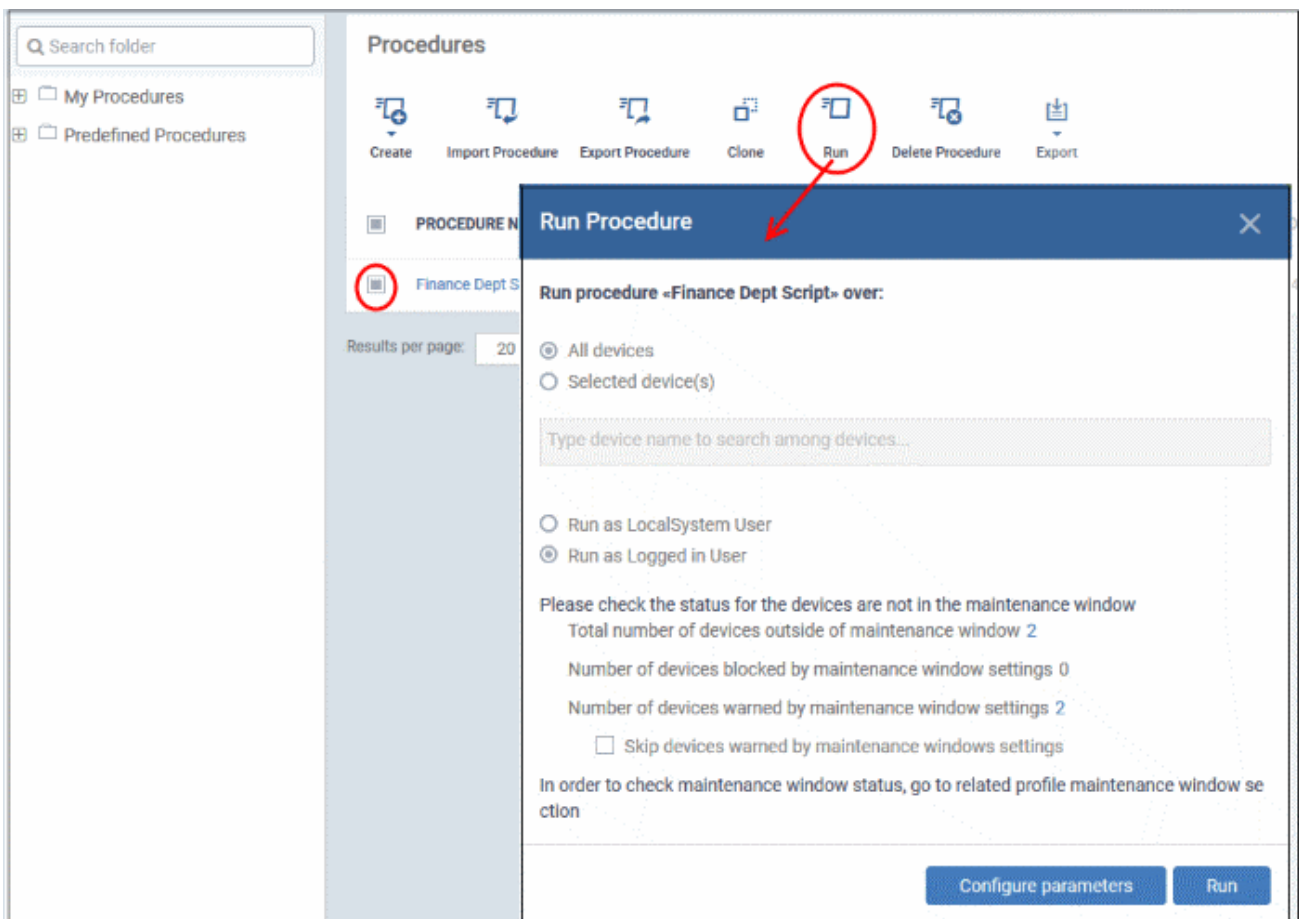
Search folder

My Procedures

Predefined Procedures

Procedures

Create
Import Procedure
Export Procedure
Clone
Run
Delete Procedure
Export

PROCEDURE N

Finance Dept S

Results per page: 20

Run Procedure

Run procedure «Finance Dept Script» over:

All devices
Selected device(s)

Type device name to search among devices...

Run as LocalSystem User
Run as Logged in User

Please check the status for the devices are not in the maintenance window
Total number of devices outside of maintenance window 2
Number of devices blocked by maintenance window settings 0
Number of devices warned by maintenance window settings 2
Skip devices warned by maintenance windows settings

In order to check maintenance window status, go to related profile maintenance window se ction

Configure parameters
Run